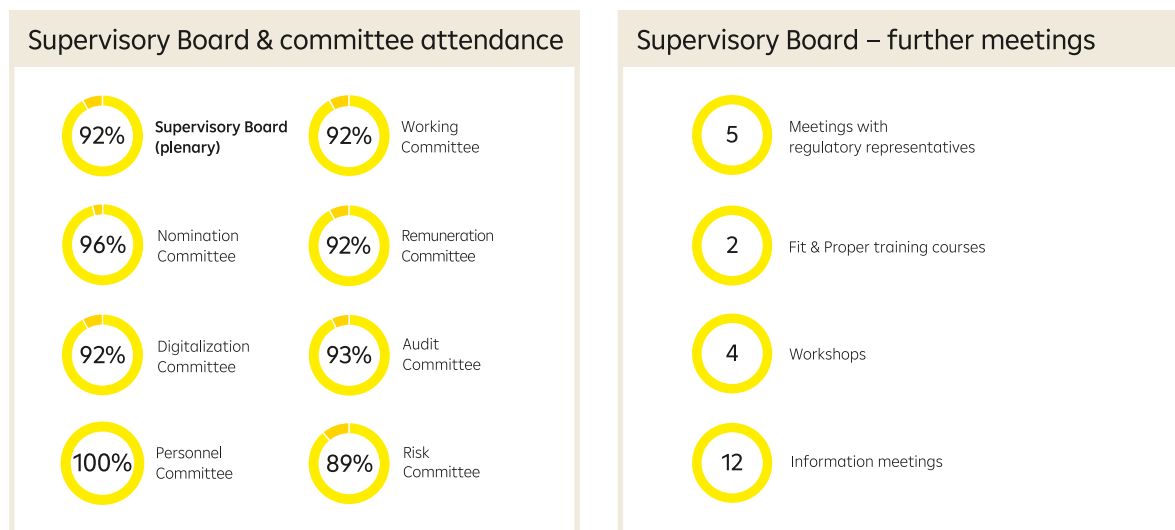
Supervisory Board & committee attendance

92% Supervisory Board (plenary)

92% Working Committee

96% Nomination Committee

92% Remuneration Committee

92% Digitalization Committee

93% Audit Committee

100% Personnel Committee

89% Risk Committee

Supervisory Board – further meetings

5 Meetings with regulatory representatives

2 Fit & Proper training courses

4 Workshops

12 Information meetings